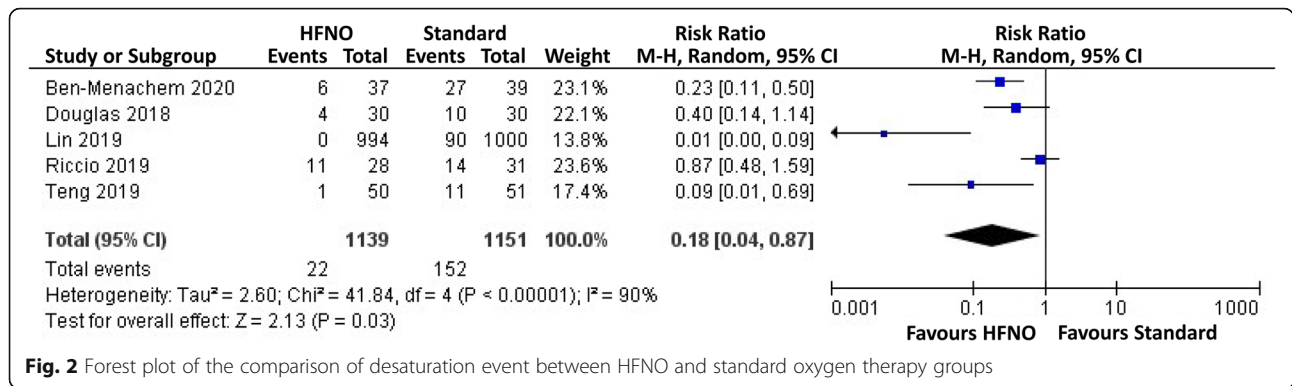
| Study or Subgroup | HFNO Events | HFNO Total | Standard Events | Standard Total | Weight | Risk Ratio M-H, Random, 95% CI |
|---|---|---|---|---|---|---|
| Ben-Menachem 2020 | 6 | 37 | 27 | 39 | 23.1% | 0.23 [0.11, 0.50] |
| Douglas 2018 | 4 | 30 | 10 | 30 | 22.1% | 0.40 [0.14, 1.14] |
| Lin 2019 | 0 | 994 | 90 | 1000 | 13.8% | 0.01 [0.00, 0.09] |
| Riccio 2019 | 11 | 28 | 14 | 31 | 23.6% | 0.87 [0.48, 1.59] |
| Teng 2019 | 1 | 50 | 11 | 51 | 17.4% | 0.09 [0.01, 0.69] |
| **Total (95% CI)** | | **1139** | | **1151** | **100.0%** | **0.18 [0.04, 0.87]** |
| Total events | 22 | | 152 | | | |

Heterogeneity: Tau² = 2.60; Chi² = 41.84, df = 4 (P < 0.00001); I² = 90%
Test for overall effect: Z = 2.13 (P = 0.03)

Risk Ratio
M-H, Random, 95% CI

0.001 0.1 1 10 1000
Favours HFNO Favours Standard

**Fig. 2** Forest plot of the comparison of desaturation event between HFNO and standard oxygen therapy groups